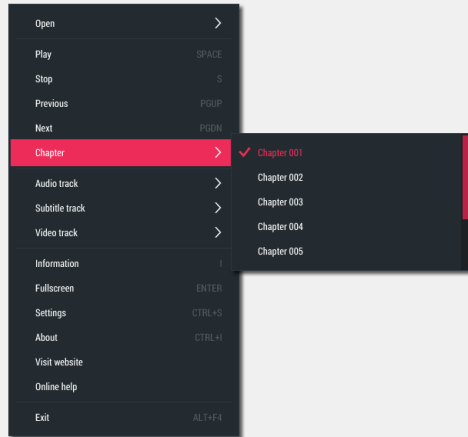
Open

Play SPACE
Stop S
Previous PGUP
Next PGDN
Chapter

Chapter 001
Chapter 002
Chapter 003
Chapter 004
Chapter 005

Audio track
Subtitle track
Video track

Information I
Fullscreen ENTER
Settings CTRL+S
About CTRL+I
Visit website
Online help

Exit ALT+F4